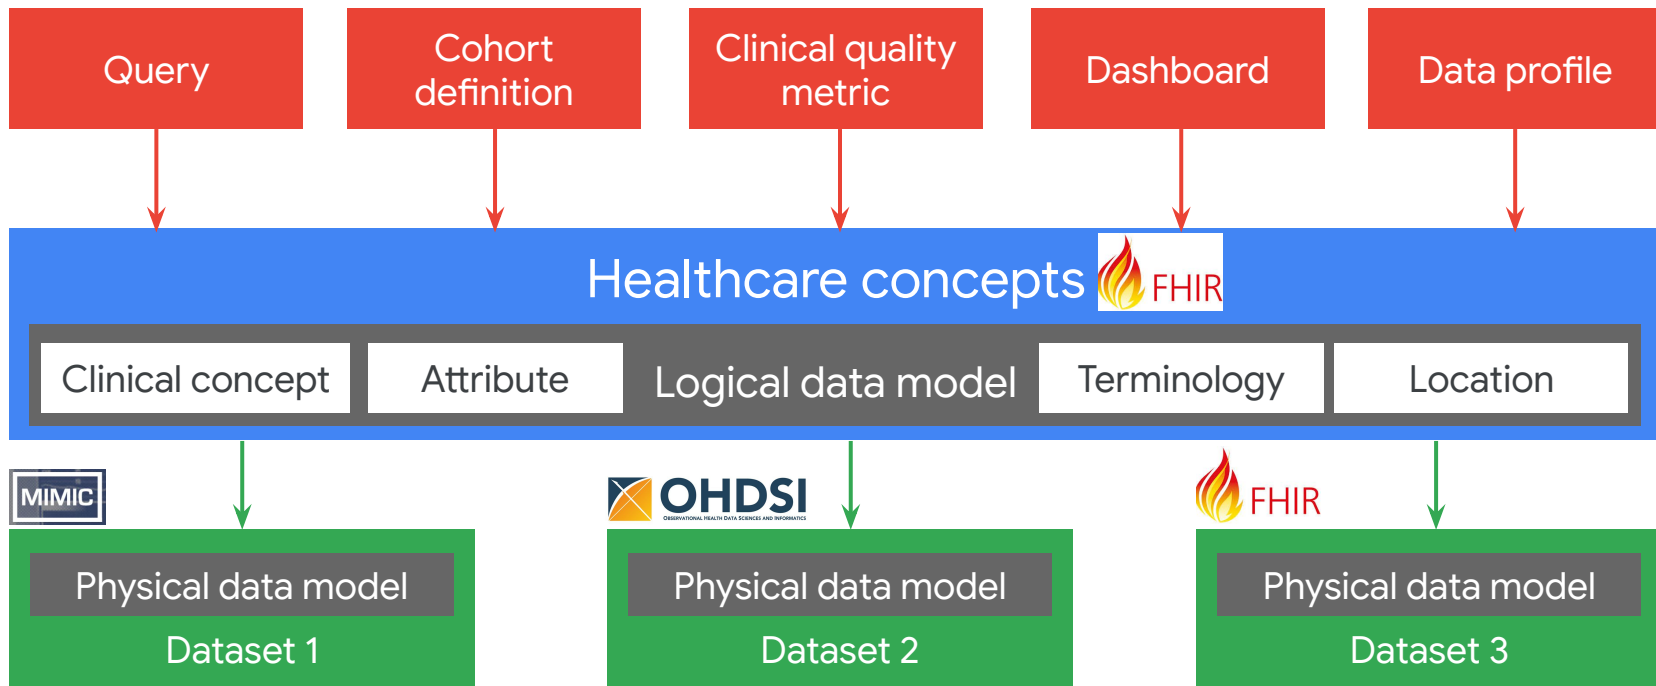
Query

Cohort definition

Clinical quality metric

Dashboard

Data profile

Healthcare concepts FHIR

Clinical concept

Attribute

Logical data model

Terminology

Location

MIMIC

OHDSI
OBSERVATIONAL HEALTH DATA SCIENCES AND INFORMATICS

FHIR

Physical data model
Dataset 1

Physical data model
Dataset 2

Physical data model
Dataset 3